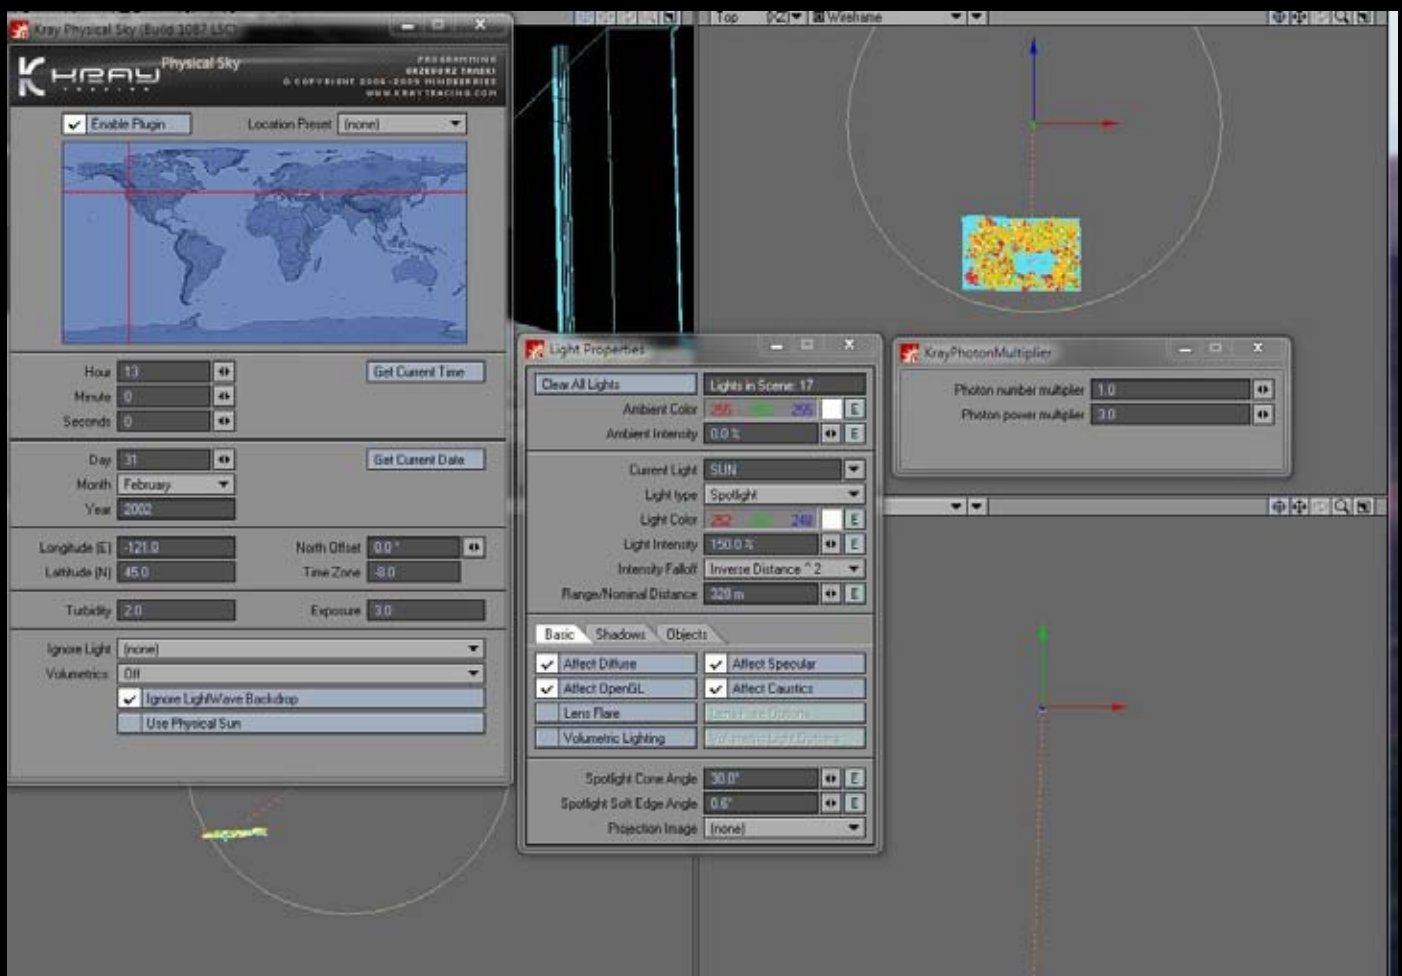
Kray Physical Sky (Build 1087 LSC)

KRAY Physical Sky

PROGRAMMING GRZEGORZ TANSKI © COPYRIGHT 2006-2009 WWW.KRAYTRACING.COM

Enable Plugin
Location Preset (none)

Hour 13
Minute 0
Seconds 0
Get Current Time

Day 31
Month February
Year 2002
Get Current Date

Longitude (E) -121.0
Latitude (N) 45.0
North Offset 0.0°
Time Zone -8.0

Turbidity 2.0
Exposure 3.0

Ignore Light (none)
Volumetrics Off
Ignore LightWave Backdrop
Use Physical Sun

Top (XZ) Wireframe

Light Properties

Clear All Lights
Lights in Scene: 17
Ambient Color 255 255 255 E
Ambient Intensity 0.0 % E

Current Light SUN
Light type Spotlight
Light Color 252 249 E
Light Intensity 150.0 % E
Intensity Falloff Inverse Distance ^ 2
Range/Nominal Distance 320 m E

Basic Shadows Objects
Affect Diffuse
Affect Specular
Affect OpenGL
Affect Caustics
Lens Flare
Lens Flare Options
Volumetric Lighting
Volumetric Light Options

Spotlight Cone Angle 30.0° E
Spotlight Soft Edge Angle 0.0° E
Projection Image (none)

KrayPhotonMultiplier

Photon number multiplier 1.0
Photon power multiplier 3.0